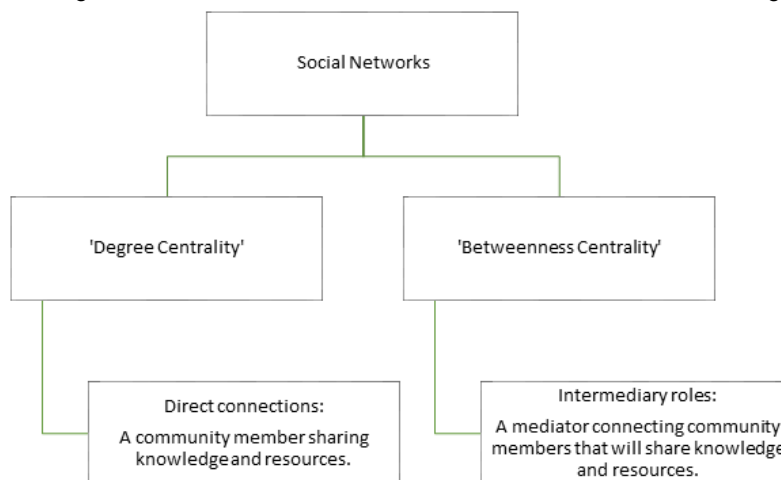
Social Networks

'Degree Centrality'

'Betweenness Centrality'

Direct connections:
A community member sharing knowledge and resources.

Intermediary roles:
A mediator connecting community members that will share knowledge and resources.